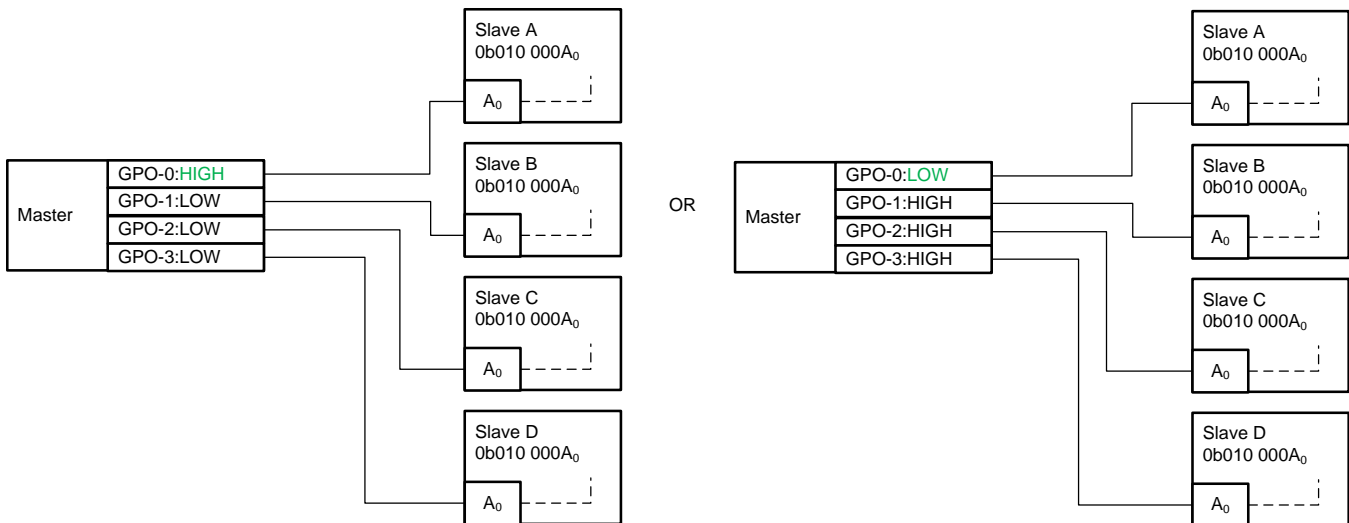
Master
GPO-0:HIGH
GPO-1:LOW
GPO-2:LOW
GPO-3:LOW

Slave A
0b010 000$A_0$
$A_0$

Slave B
0b010 000$A_0$
$A_0$

Slave C
0b010 000$A_0$
$A_0$

Slave D
0b010 000$A_0$
$A_0$

OR

Master
GPO-0:LOW
GPO-1:HIGH
GPO-2:HIGH
GPO-3:HIGH

Slave A
0b010 000$A_0$
$A_0$

Slave B
0b010 000$A_0$
$A_0$

Slave C
0b010 000$A_0$
$A_0$

Slave D
0b010 000$A_0$
$A_0$